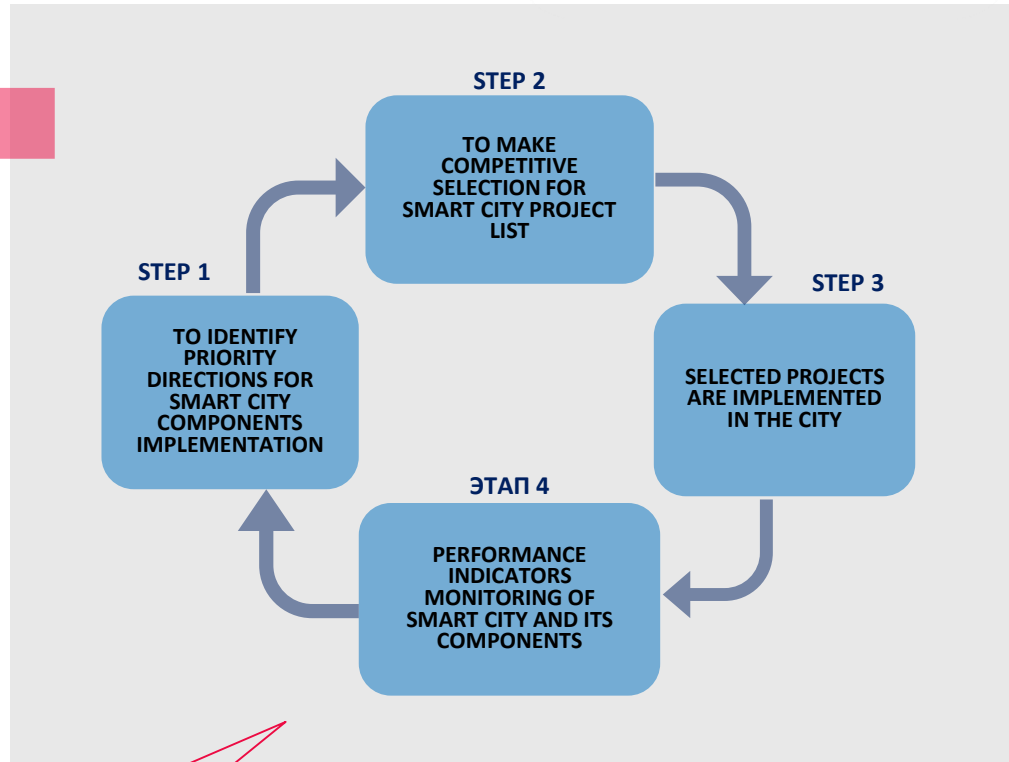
STEP 2

TO MAKE COMPETITIVE SELECTION FOR SMART CITY PROJECT LIST

STEP 1

TO IDENTIFY PRIORITY DIRECTIONS FOR SMART CITY COMPONENTS IMPLEMENTATION

STEP 3

SELECTED PROJECTS ARE IMPLEMENTED IN THE CITY

ЭТАП 4

PERFORMANCE INDICATORS MONITORING OF SMART CITY AND ITS COMPONENTS